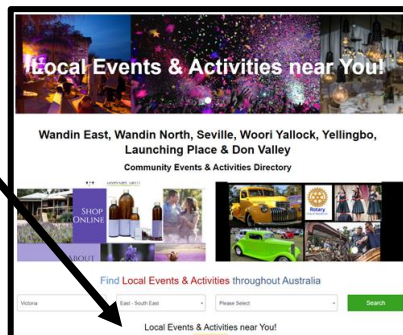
Local Events & Activities near You!

Wandin East, Wandin North, Seville, Woori Yallock, Yellingbo, Launching Place & Don Valley

Community Events & Activities Directory

SHOP ONLINE

ABOUT

Rotary

Find Local Events & Activities throughout Australia

Victoria

East - South East

Please Select

Search

Local Events & Activities near You!